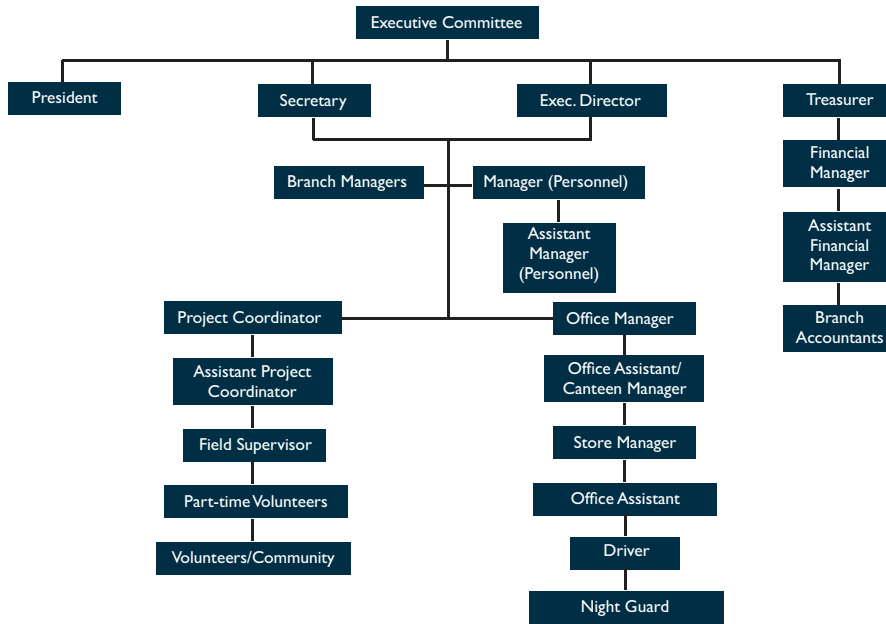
Executive Committee

President

Secretary

Exec. Director

Treasurer

Branch Managers

Manager (Personnel)

Assistant Manager (Personnel)

Financial Manager

Assistant Financial Manager

Branch Accountants

Project Coordinator

Assistant Project Coordinator

Field Supervisor

Part-time Volunteers

Volunteers/Community

Office Manager

Office Assistant/ Canteen Manager

Store Manager

Office Assistant

Driver

Night Guard